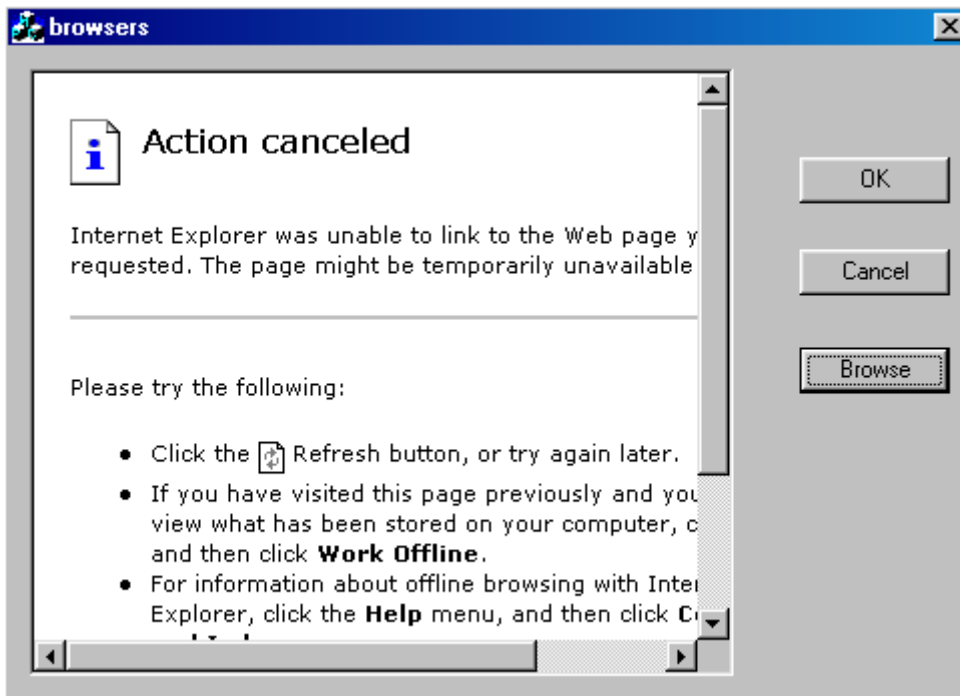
browsers

Action canceled

Internet Explorer was unable to link to the Web page y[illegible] requested. The page might be temporarily unavailable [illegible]

Please try the following:

- Click the Refresh button, or try again later.
- If you have visited this page previously and you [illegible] view what has been stored on your computer, c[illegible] and then click **Work Offline**.
- For information about offline browsing with Inter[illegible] Explorer, click the **Help** menu, and then click **C**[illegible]

OK

Cancel

Browse